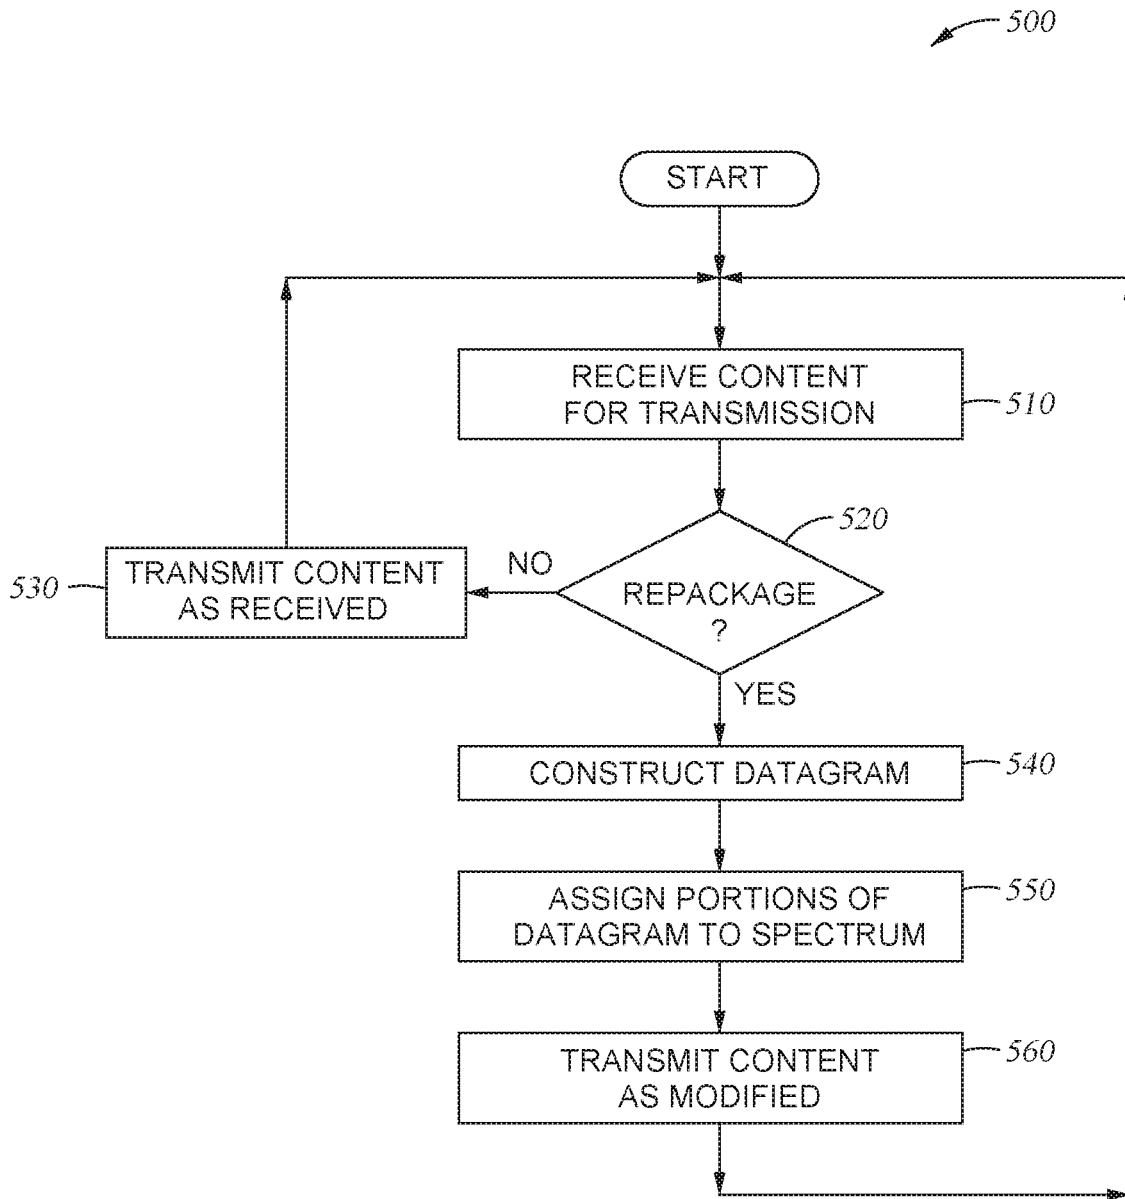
500

START

RECEIVE CONTENT FOR TRANSMISSION

510

520

TRANSMIT CONTENT AS RECEIVED

530

NO

REPACKAGE ?

YES

CONSTRUCT DATAGRAM

540

ASSIGN PORTIONS OF DATAGRAM TO SPECTRUM

550

TRANSMIT CONTENT AS MODIFIED

560